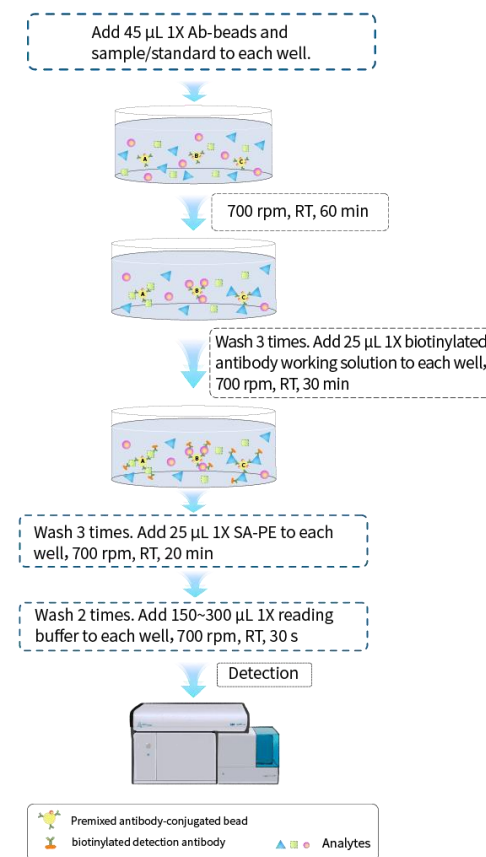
Add 45 µL 1X Ab-beads and sample/standard to each well.

A B C

700 rpm, RT, 60 min

A B C

Wash 3 times. Add 25 µL 1X biotinylated antibody working solution to each well, 700 rpm, RT, 30 min

A B C

Wash 3 times. Add 25 µL 1X SA-PE to each well, 700 rpm, RT, 20 min

Wash 2 times. Add 150~300 µL 1X reading buffer to each well, 700 rpm, RT, 30 s

Detection

Premixed antibody-conjugated bead
biotinylated detection antibody
Analytes